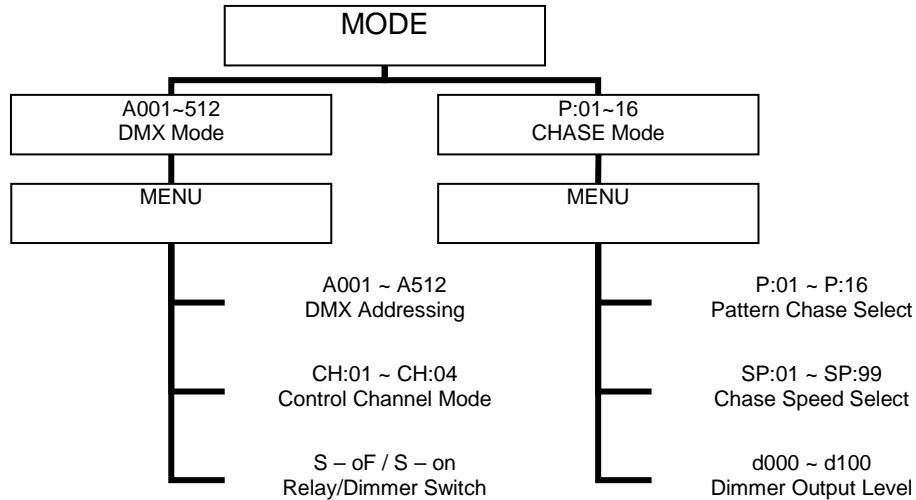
MODE

A001~512
DMX Mode

MENU

A001 ~ A512
DMX Addressing

CH:01 ~ CH:04
Control Channel Mode

S – oF / S – on
Relay/Dimmer Switch

P:01~16
CHASE Mode

MENU

P:01 ~ P:16
Pattern Chase Select

SP:01 ~ SP:99
Chase Speed Select

d000 ~ d100
Dimmer Output Level